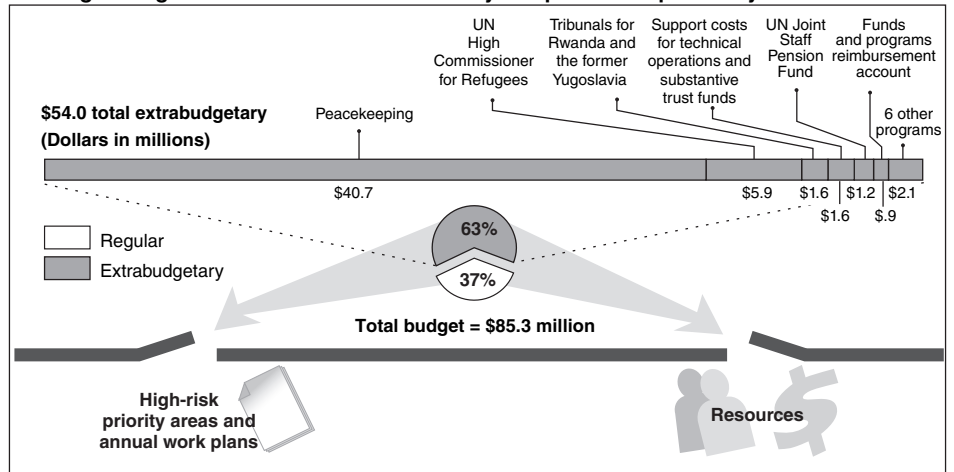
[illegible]

UN High Commissioner for Refugees

Tribunals for Rwanda and the former Yugoslavia

Support costs for technical operations and substantive trust funds

UN Joint Staff Pension Fund

Funds and programs reimbursement account

$54.0 total extrabudgetary (Dollars in millions)

Peacekeeping

6 other programs

$40.7

$5.9

$1.6

$1.6

$1.2

$.9

$2.1

Regular

Extrabudgetary

63%

37%

Total budget = $85.3 million

High-risk priority areas and annual work plans

Resources